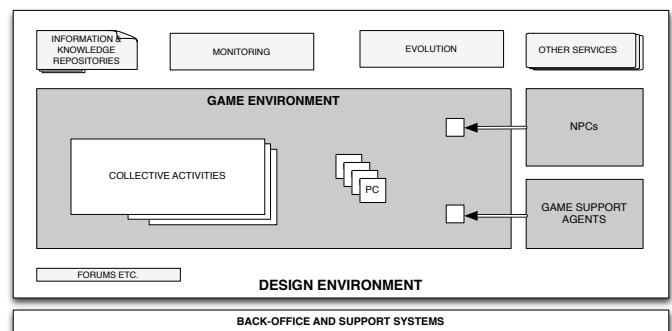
INFORMATION & KNOWLEDGE REPOSITORIES

MONITORING

EVOLUTION

OTHER SERVICES

GAME ENVIRONMENT

NPCs

COLLECTIVE ACTIVITIES

PC

GAME SUPPORT AGENTS

FORUMS ETC.

DESIGN ENVIRONMENT

BACK-OFFICE AND SUPPORT SYSTEMS